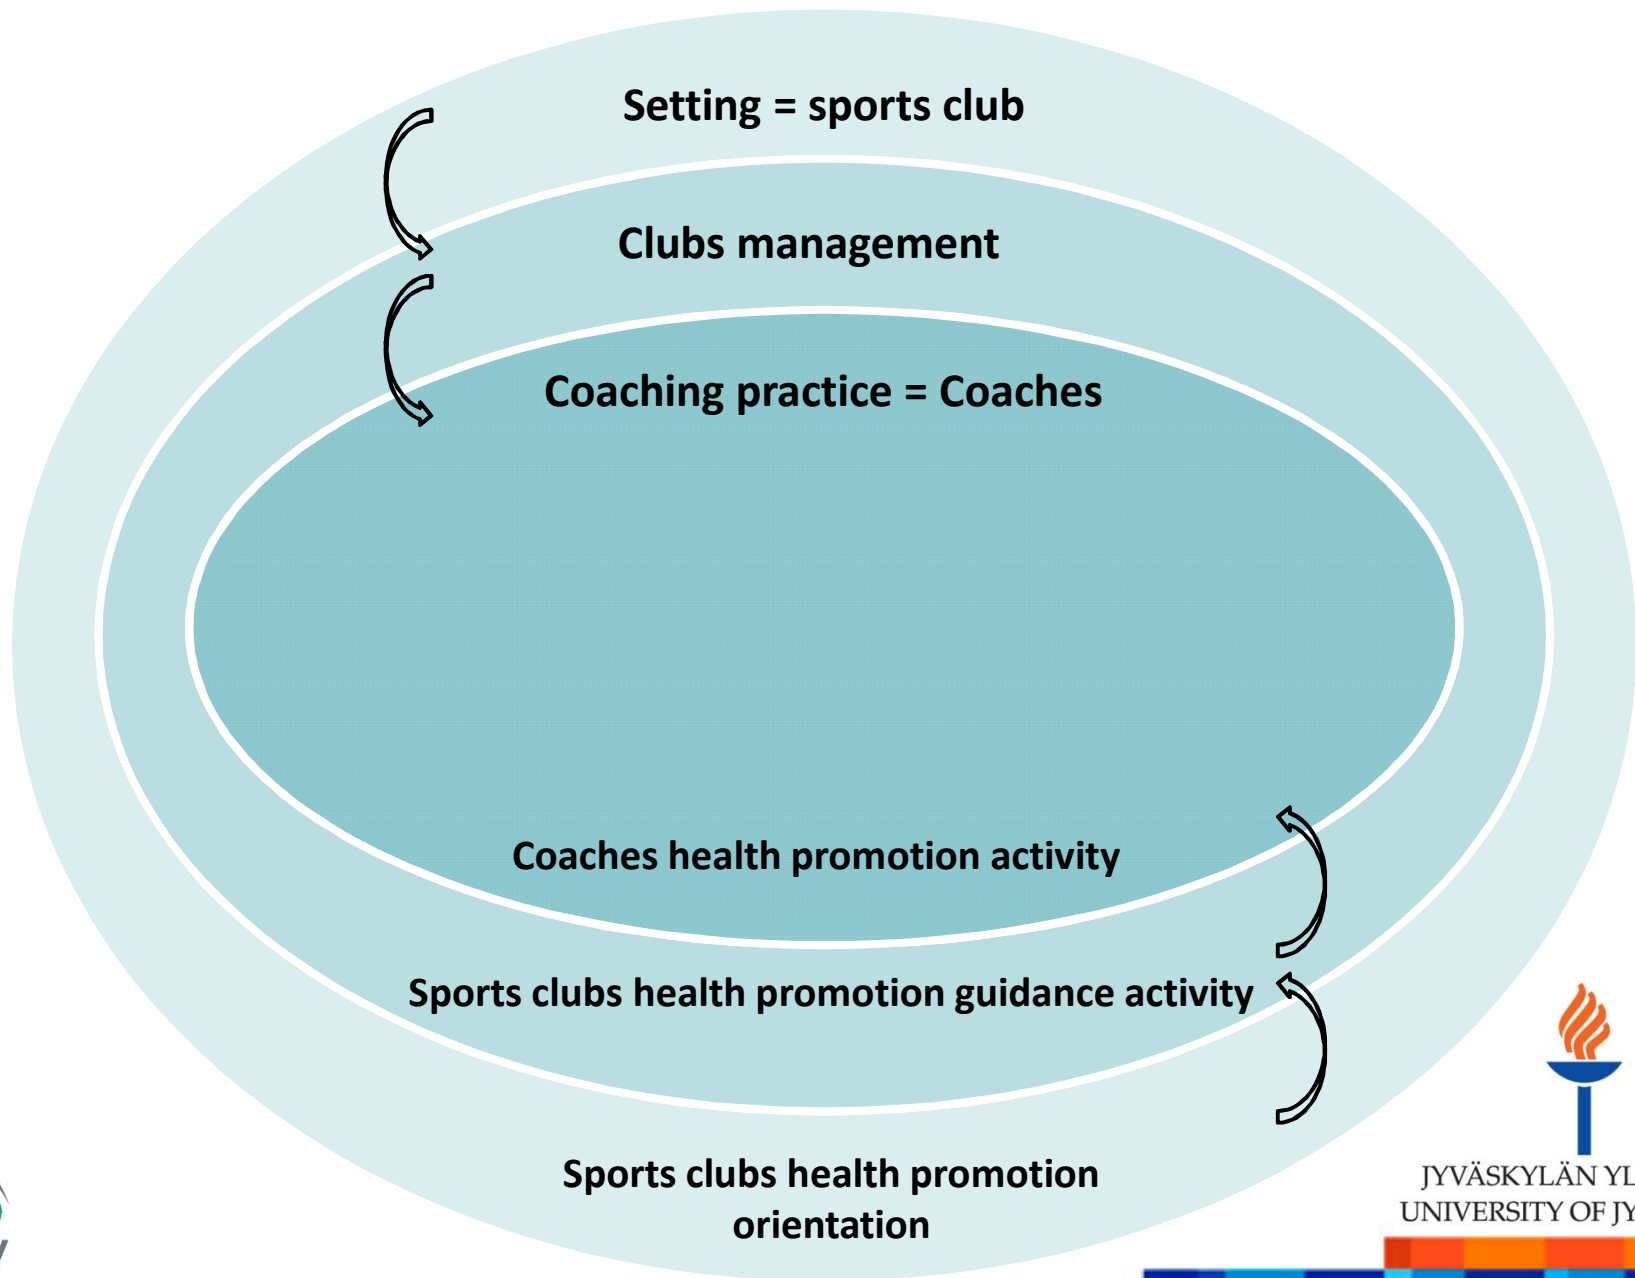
Setting = sports club

Clubs management

Coaching practice = Coaches

Coaches health promotion activity

Sports clubs health promotion guidance activity

Sports clubs health promotion orientation

JYVÄSKYLÄN YL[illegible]
UNIVERSITY OF JY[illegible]